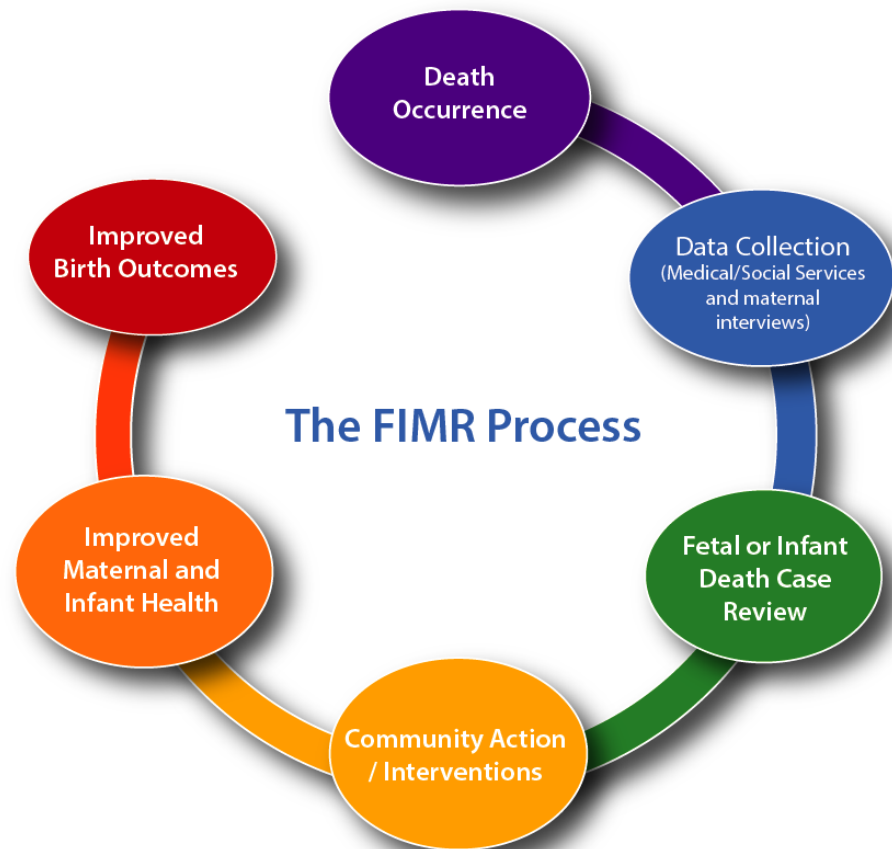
Death Occurrence

Data Collection (Medical/Social Services and maternal interviews)

The FIMR Process

Fetal or Infant Death Case Review

Community Action / Interventions

Improved Maternal and Infant Health

Improved Birth Outcomes